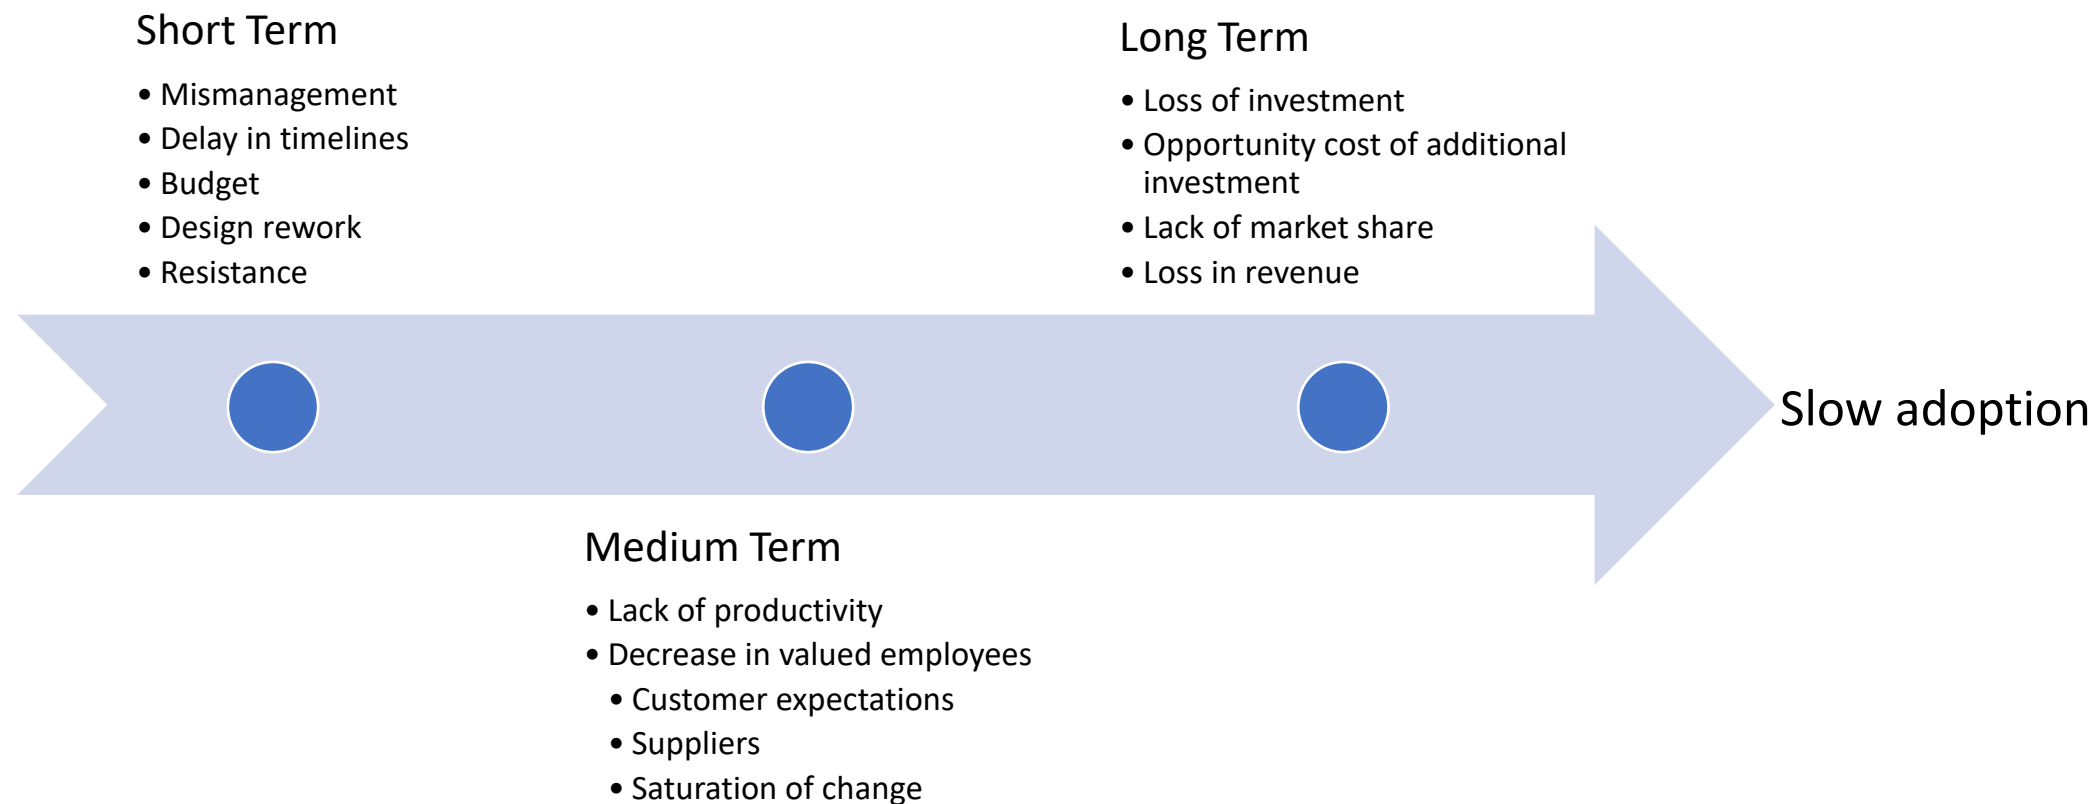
Short Term

• Mismanagement
• Delay in timelines
• Budget
• Design rework
• Resistance

Long Term

• Loss of investment
• Opportunity cost of additional investment
• Lack of market share
• Loss in revenue

Slow adoption

Medium Term

• Lack of productivity
• Decrease in valued employees
  • Customer expectations
  • Suppliers
  • Saturation of change